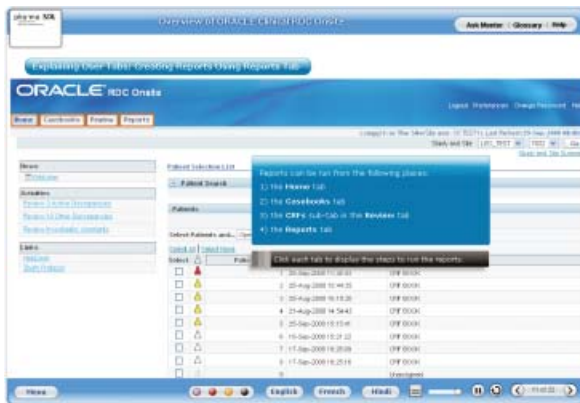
Overview of ORACLE Clinical RDC Onsite

Ask Mentor | Glossary | Help

Explaining User Tabs: Creating Reports Using Reports Tab

ORACLE RDC Onsite

Logout Preferences Change Password

Home Casebooks Review Reports

Study and Site

Home
Overview

Activities
Review Pending Discrepancies
Review All Other Discrepancies
Review Investigator Comments

Links
Help Link
Study Protocol

Patient Selection List

Patient Search

Patients

Select Patients and...

Select All | Select None

Select

Reports can be run from the following places:

1) the Home tab

2) the Casebooks tab

3) the CRFs sub-tab in the Review tab

4) the Reports tab

Click each tab to display the steps to run the reports.

1 20-Sep-2008 17:38:43 CRF BOOK
2 20-Aug-2008 16:44:35 CRF BOOK
3 20-Aug-2008 16:18:38 CRF BOOK
4 21-Aug-2008 14:54:43 CRF BOOK
5 20-Sep-2008 15:15:41 CRF BOOK
6 10-Sep-2008 15:37:22 CRF BOOK
7 17-Sep-2008 16:28:09 CRF BOOK
8 17-Sep-2008 16:25:18 CRF BOOK
9 Unassigned

Menu

English French Hindi